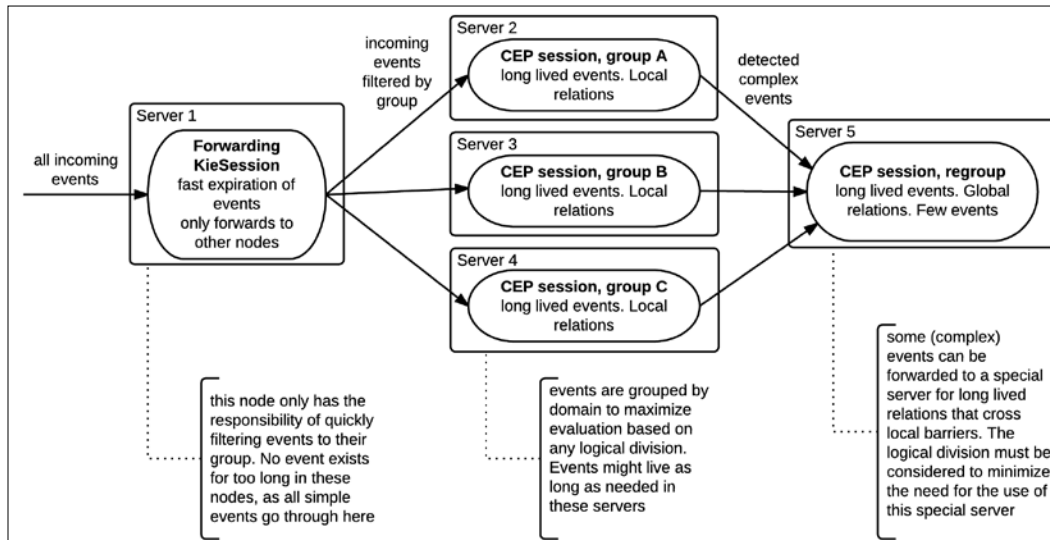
all incoming events

Server 1

Forwarding KieSession
fast expiration of events
only forwards to other nodes

incoming events filtered by group

Server 2

CEP session, group A
long lived events. Local relations

Server 3

CEP session, group B
long lived events. Local relations

Server 4

CEP session, group C
long lived events. Local relations

detected complex events

Server 5

CEP session, regroup
long lived events. Global relations. Few events

this node only has the responsibility of quickly filtering events to their group. No event exists for too long in these nodes, as all simple events go through here

events are grouped by domain to maximize evaluation based on any logical division. Events might live as long as needed in these servers

some (complex) events can be forwarded to a special server for long lived relations that cross local barriers. The logical division must be considered to minimize the need for the use of this special server